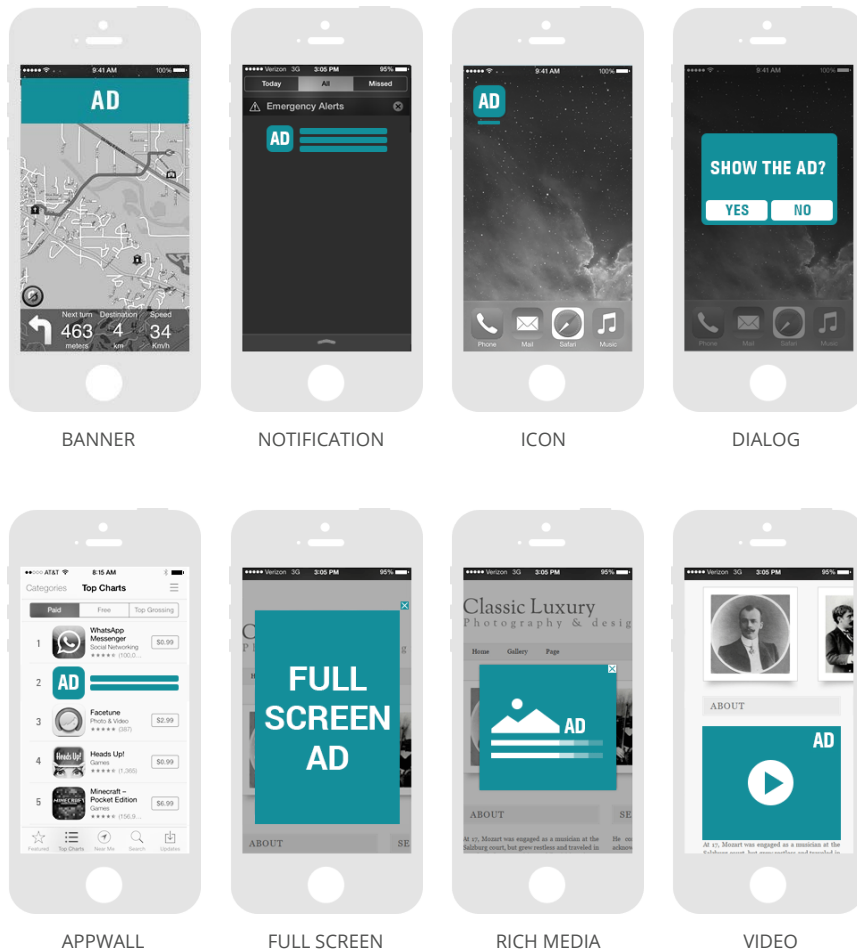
9:41 AM 100%
AD
Next turn 463 meters Destination 4 km Speed 34 Km/h

BANNER

Verizon 3G 3:05 PM 95%
Today All Missed
Emergency Alerts
AD

NOTIFICATION

9:41 AM 100%
AD
Phone Mail Safari Music

ICON

9:41 AM 100%
SHOW THE AD?
YES NO
Phone Mail Safari Music

DIALOG

AT&T 8:15 AM
Categories Top Charts
Paid Free Top Grossing
1 WhatsApp Messenger Social Networking ★★★★★ (100,0... $0.99
2 AD
3 Facetune Photo & Video ★★★★★ (387) $2.99
4 Heads Up! Games ★★★★★ (1,365) $0.99
5 Minecraft – Pocket Edition Games ★★★★★ (156,9... $6.99
Featured Top Charts Near Me Search Updates

APPWALL

Verizon 3G 3:05 PM 95%
FULL SCREEN AD
ABOUT SE

FULL SCREEN

Verizon 3G 3:05 PM 95%
Classic Luxury
Photography & desig
Home Gallery Page
AD
ABOUT SE
At 17, Mozart was engaged as a musician at the Salzburg court, but grew restless and traveled in
He ou acknow

RICH MEDIA

Verizon 3G 3:05 PM 95%
ABOUT
AD
At 17, Mozart was engaged as a musician at the Salzburg court, but grew restless and traveled in

VIDEO